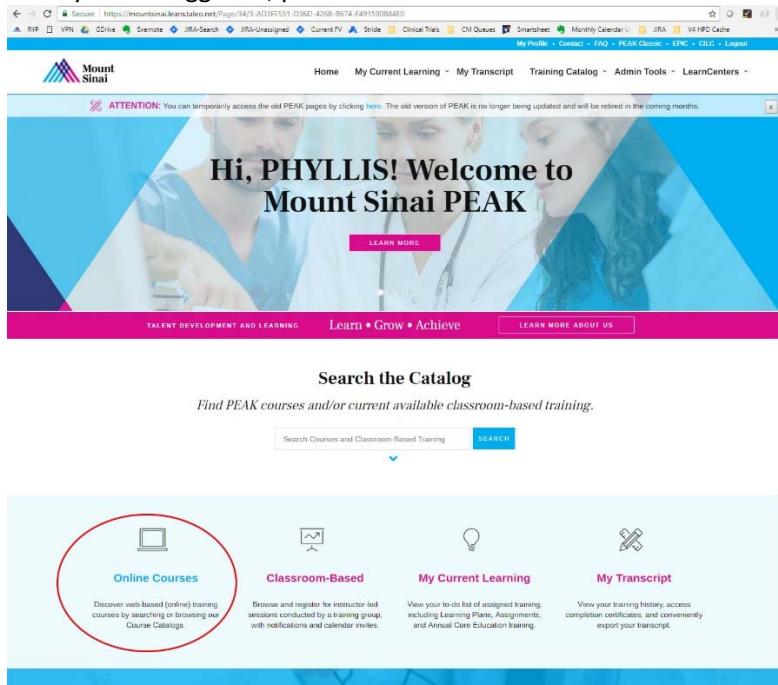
Secure | https://mountsinai.learn.taleo.net/Page/34/3-A03FF551-D36D-4268-8674-E49159088480

RVP VPN GDrive Evernote JIRA-Search JIRA-Unassigned Current FV Stride Clinical Trials CM Queues Smartsheet Monthly Calendar JIRA V4 HPD Cache

My Profile • Contact • FAQ • PEAK Classic • EPIC • CILC • Logout

Mount Sinai

Home My Current Learning My Transcript Training Catalog Admin Tools LearnCenters

ATTENTION: You can temporarily access the old PEAK pages by clicking here. The old version of PEAK is no longer being updated and will be retired in the coming months.

x

Hi, PHYLLIS! Welcome to Mount Sinai PEAK

LEARN MORE

TALENT DEVELOPMENT AND LEARNING

Learn • Grow • Achieve

LEARN MORE ABOUT US

Search the Catalog

Find PEAK courses and/or current available classroom-based training.

Search Courses and Classroom-Based Training

SEARCH

Online Courses

Discover web-based (online) training courses by searching or browsing our Course Catalogs.

Classroom-Based

Browse and register for instructor-led sessions conducted by a training group, with notifications and calendar invites.

My Current Learning

View your to-do list of assigned training, including Learning Plans, Assignments, and Annual Core Education training.

My Transcript

View your training history, access completion certificates, and conveniently export your transcript.